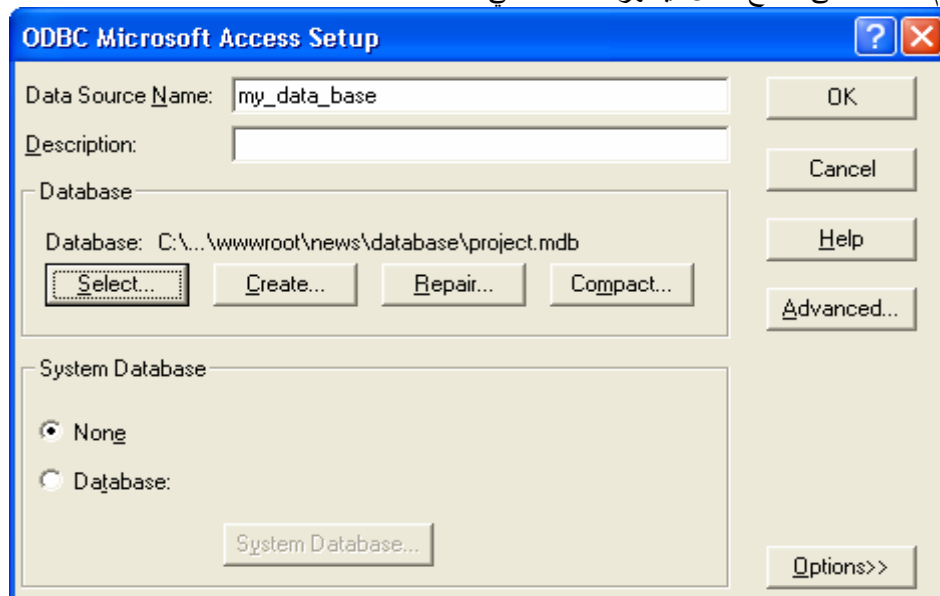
ODBC Microsoft Access Setup

Data Source Name: my_data_base

Description:

Database

Database: C:\...\wwwroot\news\database\project.mdb

Select...

Create...

Repair...

Compact...

System Database

None

Database:

System Database...

OK

Cancel

Help

Advanced...

Options>>